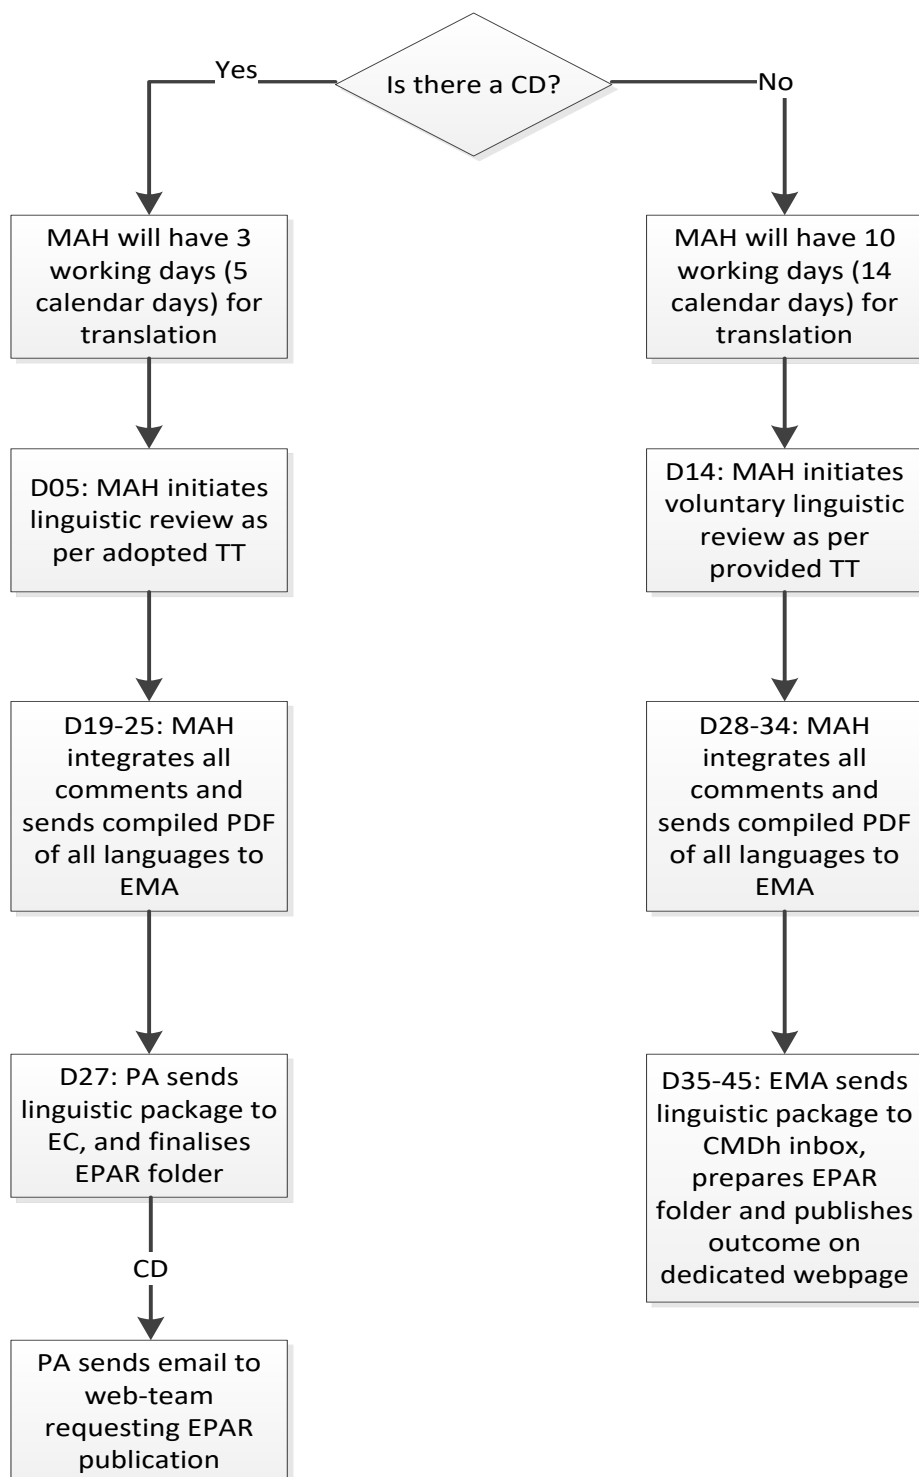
Is there a CD?

Yes

No

MAH will have 3 working days (5 calendar days) for translation

D05: MAH initiates linguistic review as per adopted TT

D19-25: MAH integrates all comments and sends compiled PDF of all languages to EMA

D27: PA sends linguistic package to EC, and finalises EPAR folder

CD

PA sends email to web-team requesting EPAR publication

MAH will have 10 working days (14 calendar days) for translation

D14: MAH initiates voluntary linguistic review as per provided TT

D28-34: MAH integrates all comments and sends compiled PDF of all languages to EMA

D35-45: EMA sends linguistic package to CMDh inbox, prepares EPAR folder and publishes outcome on dedicated webpage